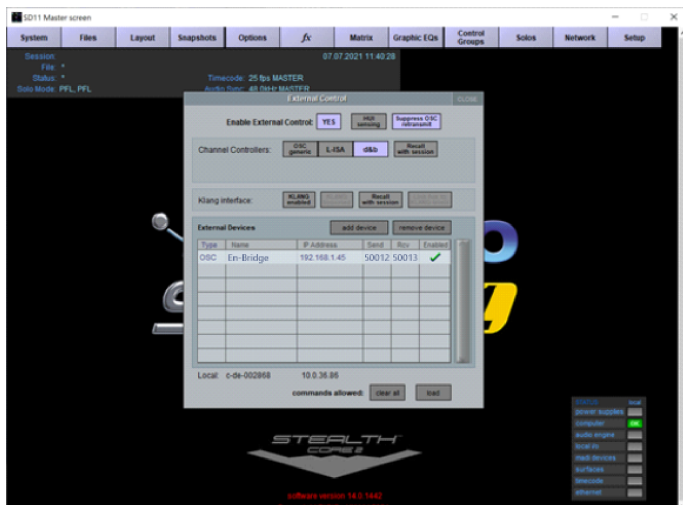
SD11 Master screen

System | Files | Layout | Snapshots | Options | $fx$ | Matrix | Graphic EQs | Control Groups | Solos | Network | Setup

Session
File: *
Status: *
Solo Mode: PFL, PFL

07.07.2021 11:40:28
Timecode: 25 fps MASTER
Audio Sync: 48.0kHz MASTER

External Control
CLOSE

Enable External Control: YES | HiQ sensing | Suppress OSC retransmit

Channel Controllers: OSC generic | L-ISA | d&b | Recall with session

Klang interface: KLANG enabled | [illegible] | Recall with session | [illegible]

External Devices | add device | remove device

| Type | Name | IP Address | Send | Rcv | Enabled |
|---|---|---|---|---|---|
| OSC | En-Bridge | 192.168.1.45 | 50012 | 50013 | ✓ |
| | | | | | |
| | | | | | |
| | | | | | |
| | | | | | |
| | | | | | |
| | | | | | |
| | | | | | |
| | | | | | |

Local: c-de-002868 10.0.36.86
commands allowed: clear all | load

STEALTH CORE 2

software version 14.0.1442

STATUS local
power supplies
computer OK
audio engine
local io
madi devices
surfaces
timecode
ethernet